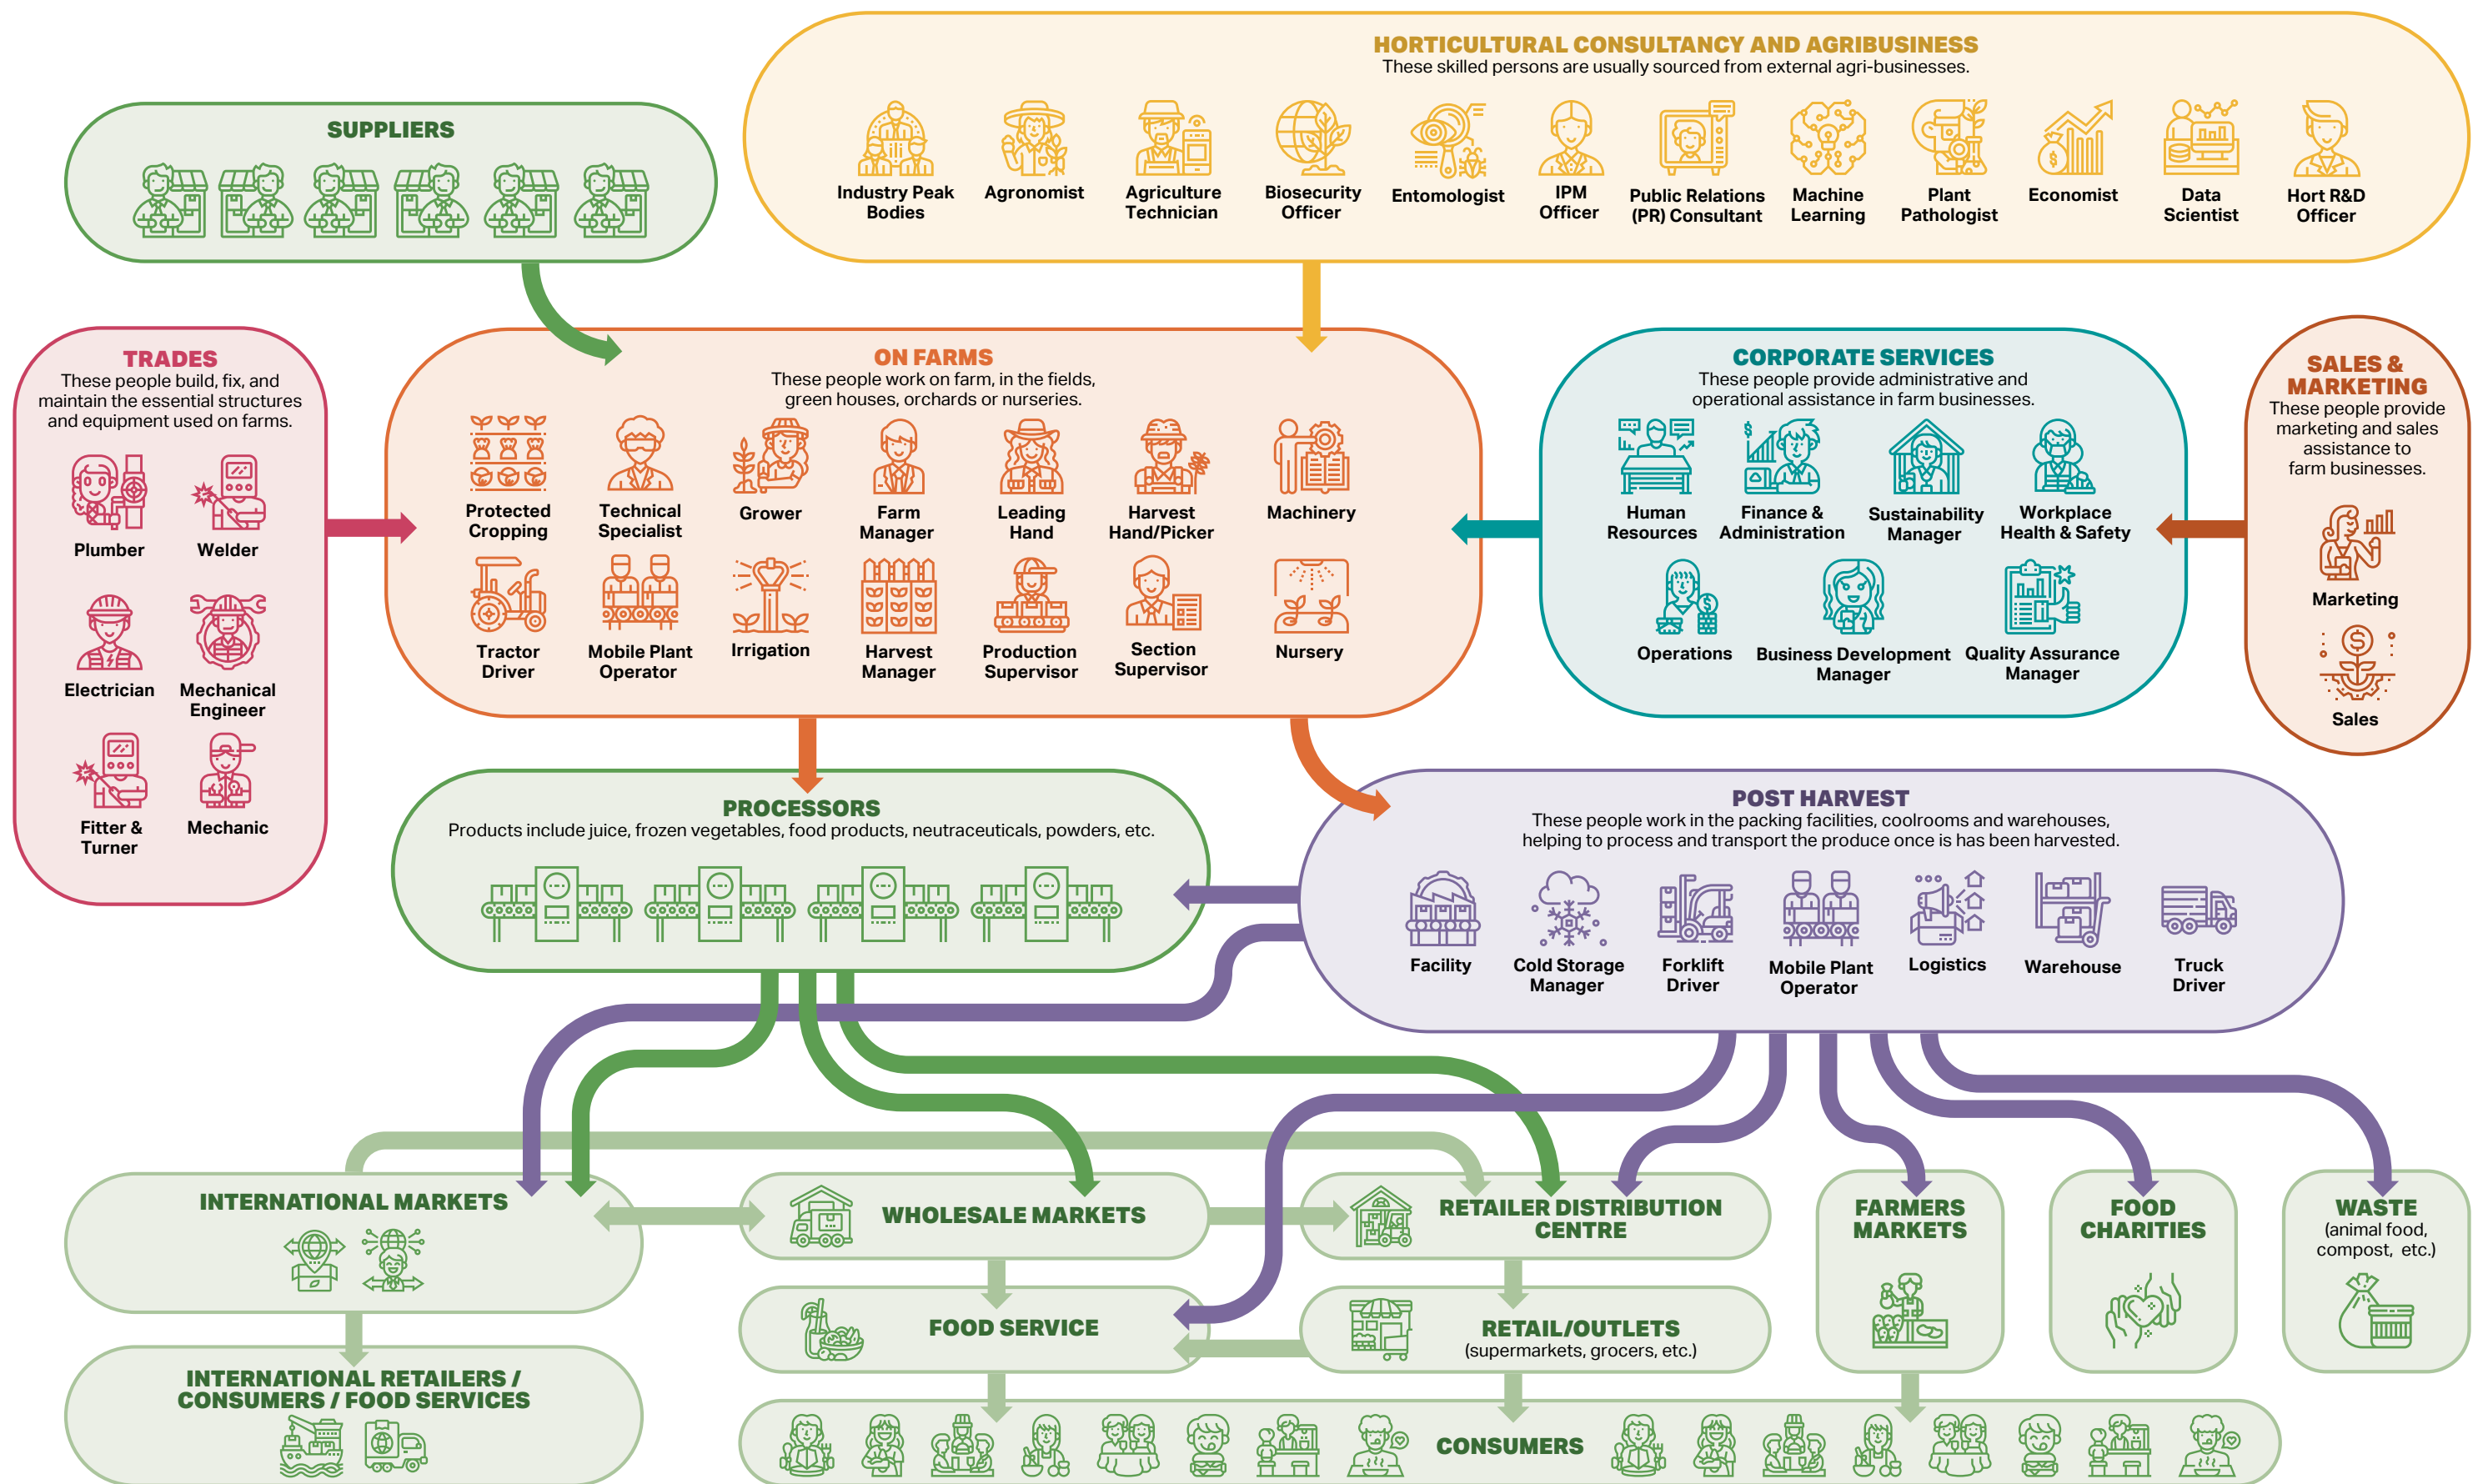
HORTICULTURAL CONSULTANCY AND AGRIBUSINESS
These skilled persons are usually sourced from external agri-businesses.

Industry Peak Bodies
Agronomist
Agriculture Technician
Biosecurity Officer
Entomologist
IPM Officer
Public Relations (PR) Consultant
Machine Learning
Plant Pathologist
Economist
Data Scientist
Hort R&D Officer

SUPPLIERS

TRADES
These people build, fix, and maintain the essential structures and equipment used on farms.

Plumber
Welder
Electrician
Mechanical Engineer
Fitter & Turner
Mechanic

ON FARMS
These people work on farm, in the fields, green houses, orchards or nurseries.

Protected Cropping
Technical Specialist
Grower
Farm Manager
Leading Hand
Harvest Hand/Picker
Machinery
Tractor Driver
Mobile Plant Operator
Irrigation
Harvest Manager
Production Supervisor
Section Supervisor
Nursery

CORPORATE SERVICES
These people provide administrative and operational assistance in farm businesses.

Human Resources
Finance & Administration
Sustainability Manager
Workplace Health & Safety
Operations
Business Development Manager
Quality Assurance Manager

SALES & MARKETING
These people provide marketing and sales assistance to farm businesses.

Marketing
Sales

PROCESSORS
Products include juice, frozen vegetables, food products, neutraceuticals, powders, etc.

POST HARVEST
These people work in the packing facilities, coolrooms and warehouses, helping to process and transport the produce once is has been harvested.

Facility
Cold Storage Manager
Forklift Driver
Mobile Plant Operator
Logistics
Warehouse
Truck Driver

INTERNATIONAL MARKETS
WHOLESALE MARKETS
RETAILER DISTRIBUTION CENTRE
FARMERS MARKETS
FOOD CHARITIES
WASTE
(animal food, compost, etc.)
FOOD SERVICE
RETAIL/OUTLETS
(supermarkets, grocers, etc.)
INTERNATIONAL RETAILERS / CONSUMERS / FOOD SERVICES
CONSUMERS